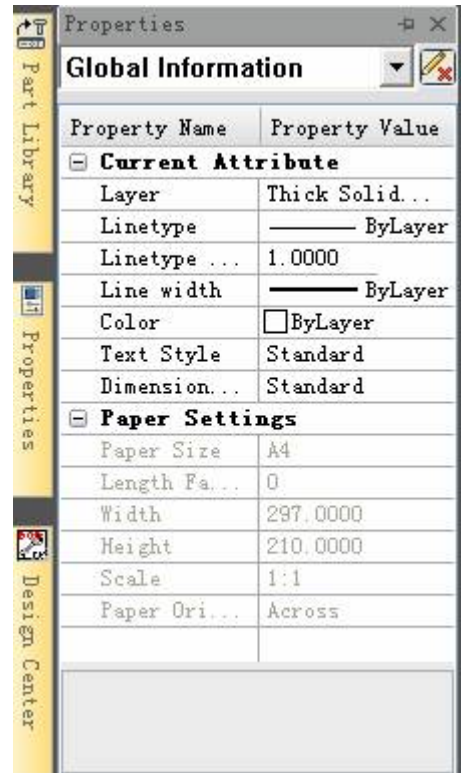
Part Library

Properties

Design Center

Properties

Global Information

| Property Name | Property Value |
|---|---|
| ⊟ Current Attribute | |
| Layer | Thick Solid... |
| Linetype | ——— ByLayer |
| Linetype ... | 1.0000 |
| Line width | ——— ByLayer |
| Color | ByLayer |
| Text Style | Standard |
| Dimension... | Standard |
| ⊟ Paper Settings | |
| Paper Size | A4 |
| Length Fa... | 0 |
| Width | 297.0000 |
| Height | 210.0000 |
| Scale | 1:1 |
| Paper Ori... | Across |